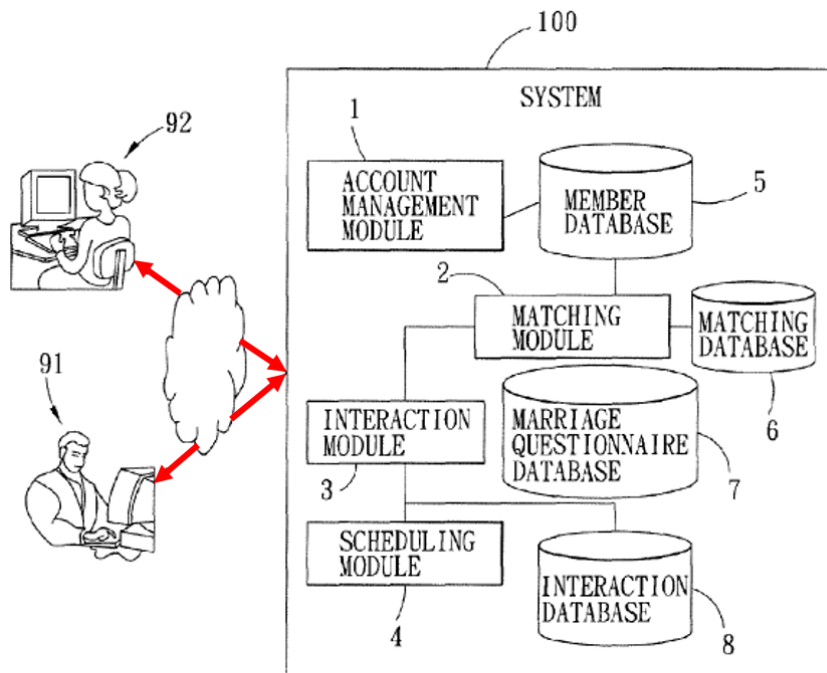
100

92

SYSTEM

1

ACCOUNT MANAGEMENT MODULE

MEMBER DATABASE

5

2

MATCHING MODULE

MATCHING DATABASE

91

INTERACTION MODULE

MARRIAGE QUESTIONNAIRE DATABASE

6

3

7

SCHEDULING MODULE

INTERACTION DATABASE

4

8